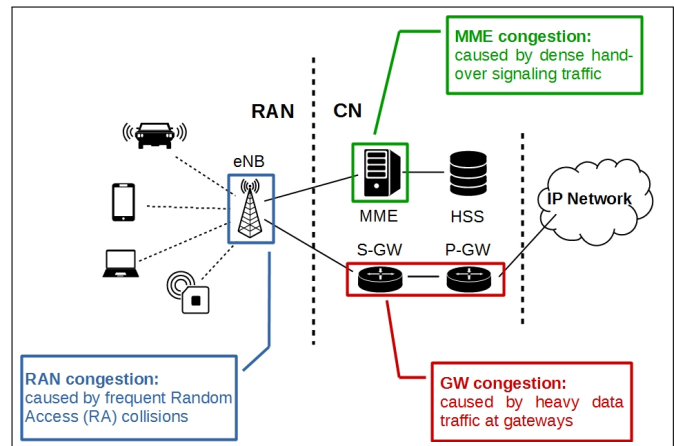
MME congestion:
caused by dense handover signaling traffic

RAN

CN

eNB

MME

HSS

IP Network

S-GW

P-GW

RAN congestion:
caused by frequent Random Access (RA) collisions

GW congestion:
caused by heavy data traffic at gateways